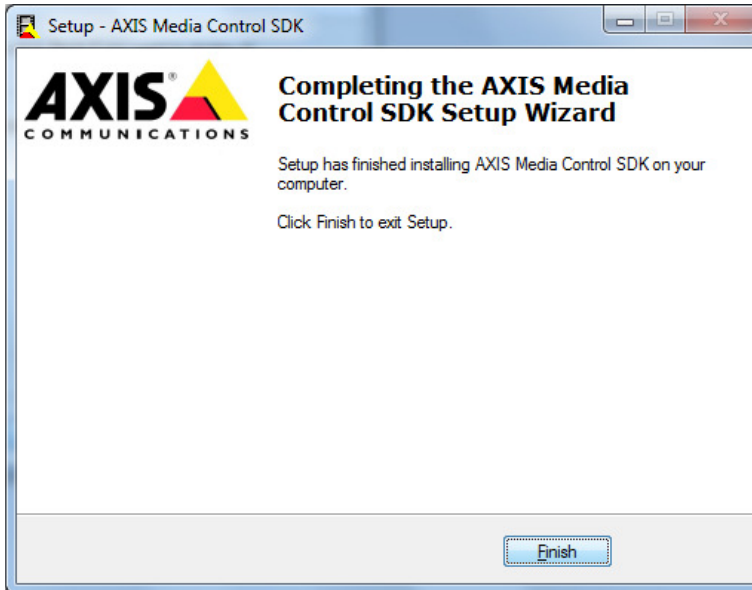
Setup - AXIS Media Control SDK

AXIS® COMMUNICATIONS

Completing the AXIS Media Control SDK Setup Wizard

Setup has finished installing AXIS Media Control SDK on your computer.

Click Finish to exit Setup.

Finish